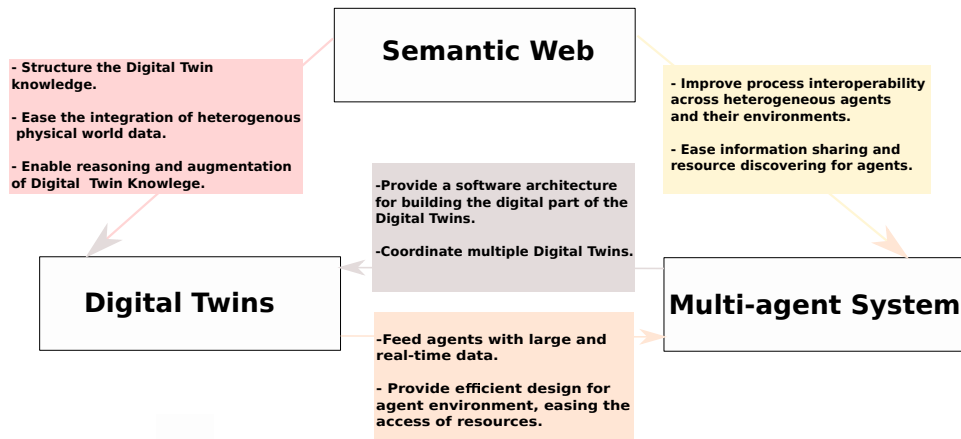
Semantic Web

- Structure the Digital Twin knowledge.

- Ease the integration of heterogenous physical world data.

- Enable reasoning and augmentation of Digital Twin Knowlege.

- Improve process interoperability across heterogeneous agents and their environments.

- Ease information sharing and resource discovering for agents.

-Provide a software architecture for building the digital part of the Digital Twins.

-Coordinate multiple Digital Twins.

Digital Twins

Multi-agent System

-Feed agents with large and real-time data.

- Provide efficient design for agent environment, easing the access of resources.